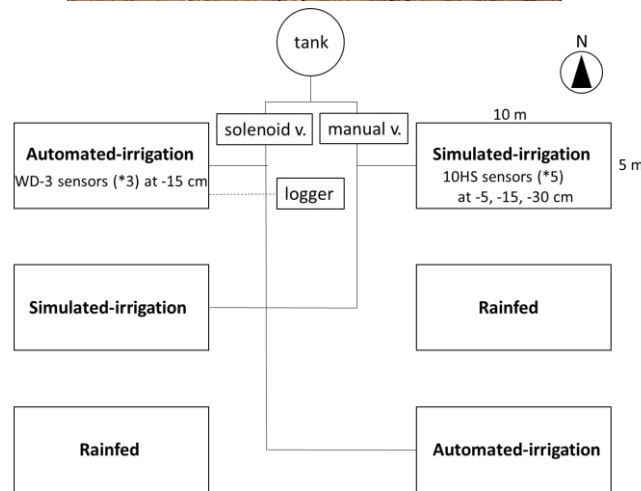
tank

N

solenoid v.

manual v.

10 m

Automated-irrigation
WD-3 sensors (*3) at -15 cm

logger

Simulated-irrigation
10HS sensors (*5)
at -5, -15, -30 cm

5 m

Simulated-irrigation

Rainfed

Rainfed

Automated-irrigation